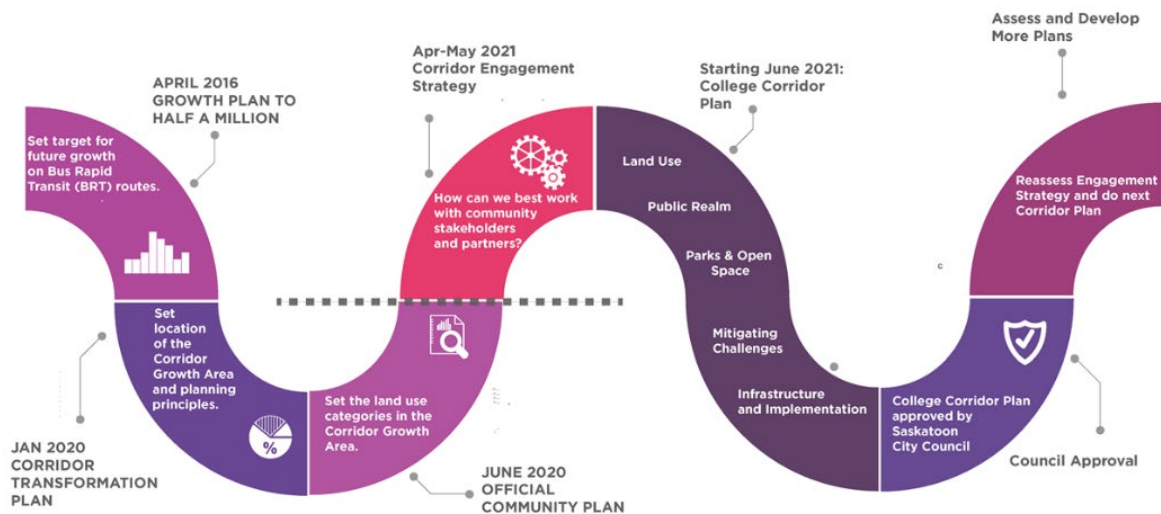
APRIL 2016
GROWTH PLAN TO HALF A MILLION

Set target for future growth on Bus Rapid Transit (BRT) routes.

Set location of the Corridor Growth Area and planning principles.

JAN 2020
CORRIDOR TRANSFORMATION PLAN

%

Apr-May 2021
Corridor Engagement Strategy

How can we best work with community stakeholders and partners?

Set the land use categories in the Corridor Growth Area.

JUNE 2020
OFFICIAL COMMUNITY PLAN

Starting June 2021:
College Corridor Plan

Land Use

Public Realm

Parks & Open Space

Mitigating Challenges

Infrastructure and Implementation

Assess and Develop More Plans

Reassess Engagement Strategy and do next Corridor Plan

College Corridor Plan approved by Saskatoon City Council

Council Approval